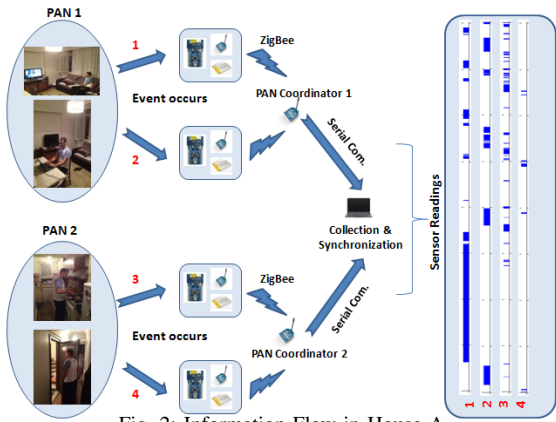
PAN 1

1

ZigBee

Event occurs

PAN Coordinator 1

2

Serial Com.

Collection & Synchronization

Sensor Readings

PAN 2

3

ZigBee

Serial Com.

Event occurs

PAN Coordinator 2

4

1 2 3 4

Fig. 2: Information Flow in House A